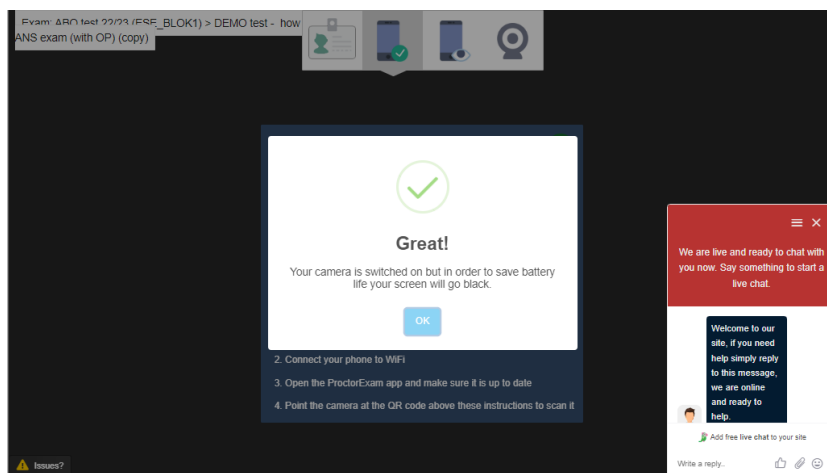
Exam: ABO test 22/23 (ESE_BLOK1) > DEMO test - how
ANS exam (with OP) (copy)

Great!

Your camera is switched on but in order to save battery life your screen will go black.

OK

2. Connect your phone to WiFi

3. Open the ProctorExam app and make sure it is up to date

4. Point the camera at the QR code above these instructions to scan it

We are live and ready to chat with you now. Say something to start a live chat.

Welcome to our site, if you need help simply reply to this message, we are online and ready to help.

Add free live chat to your site

Write a reply..

Issues?